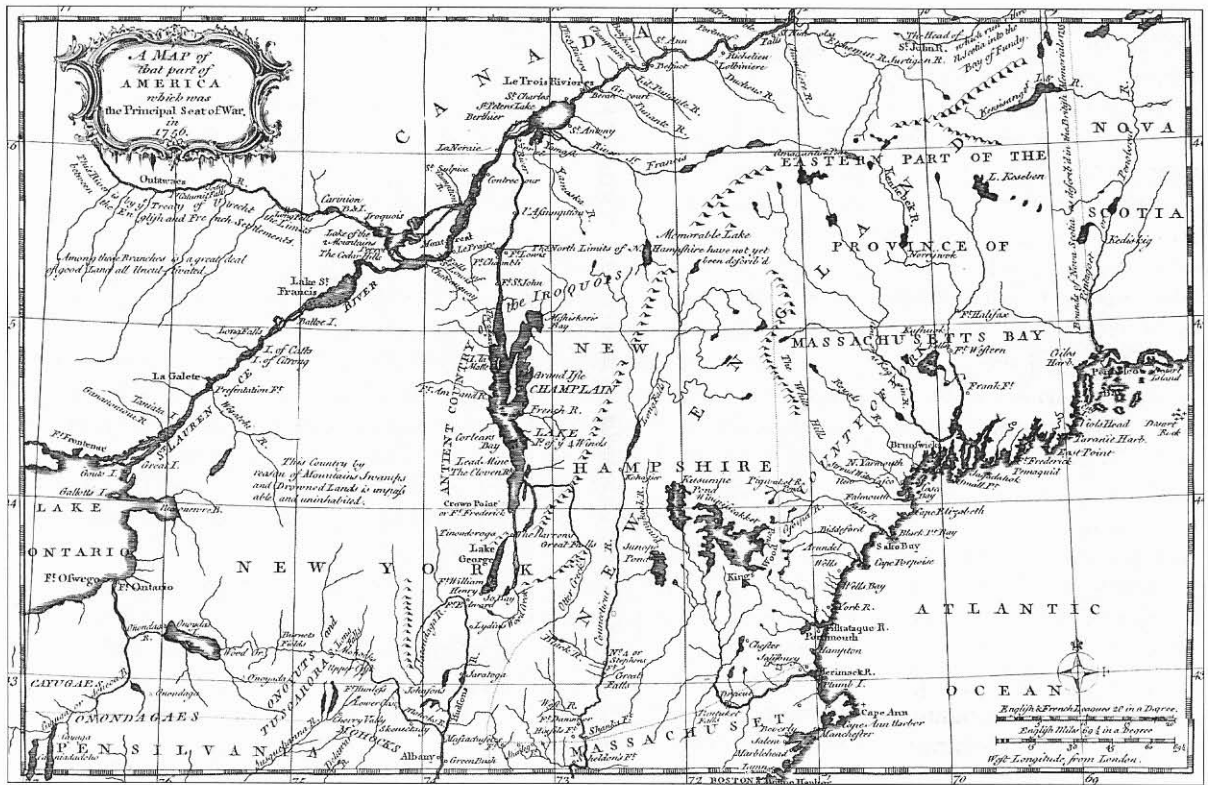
A MAP of that part of AMERICA which was the Principal Seat of War, in 1756.

CANADA

Le Trois Rivieres

St. Charles

St. Peters Lake

Berthier

St. Antony

La Nerale

Contrecour

St. Sulpice

River St. Frances

Oulitenes

Carinion

Iroquois

Lake of the 2 Mountains

The Cedar Falls

Mont Real

La Praire

Ft. Chambli

The North Limits of New Hampshire have not yet been describ'd

Memorable Lake

St. John

the IROQUOIS

The Limits of ye Treaty of Utrecht between the English and French Settlements

Among those Branches is a great deal of good Land all Uncultivated.

Lake St. Francis

Baller I.

RIVER

La Galete

Prefentation Ft.

I. of Cattle

I. of Galong

ST. LAURENCE

Great I.

Ft. Frontenac

Gouis I.

Galletts I.

LAKE ONTARIO

Ft. Oswego

Ft. Ontario

This Country by reason of Mountains Swamps and Drowned Lands is impassable and uninhabited.

NEW YORK

ANTIENT COUNTRY

CHAMPLAIN

LAKE

Grand Isle

French R.

Corlears Bay

Lead Mine

The Cloven Rk.

Crown Point or Ft. Frederick

Ticonderoga

Lake George

Ft. William Henry

Ft. Edward

Saratoga

NEW HAMPSHIRE

Great Falls

Connecticut R.

MASSACHUSET

ONONDAGAES

CAYUGAES

PENSILVANIA

TUSCARORA

ONONDAGA

MOHOCKS

Albany

Green Bush

Schenectady

Cherry Valley

EASTERN PART OF THE PROVINCE OF MASSACHUSETTS BAY

NOVA SCOTIA

L. Keseben

Norrigwok

Ft. Halifax

Ft. Western

Frank Ft.

Kenebeck R.

Brunswick

N. Yarmouth

Falmouth

Cape Elizabeth

Black Pt.

Saco Bay

Cape Porpoise

Arundel

Wells

Wells Bay

York R.

Piscataque R.

Portsmouth

Hampton

Chester

Cape Ann

Cape Ann Harbor

Manchester

Beverly

Salem

Marblehead

BOSTON

Pemaquid

Ft. Frederick

East Point

Pentagoet

ATLANTIC OCEAN

English & French Leagues 20 in a Degree.

English Miles 69½ in a Degree

West Longitude from London.

The Head of St. John R.

Bay of Fundy

Bounds of Nova Scotia

LIGHT

Kitsumpe Pond

Pigwacket R.

Kings

72 73 74 70 69

45 44 43 46